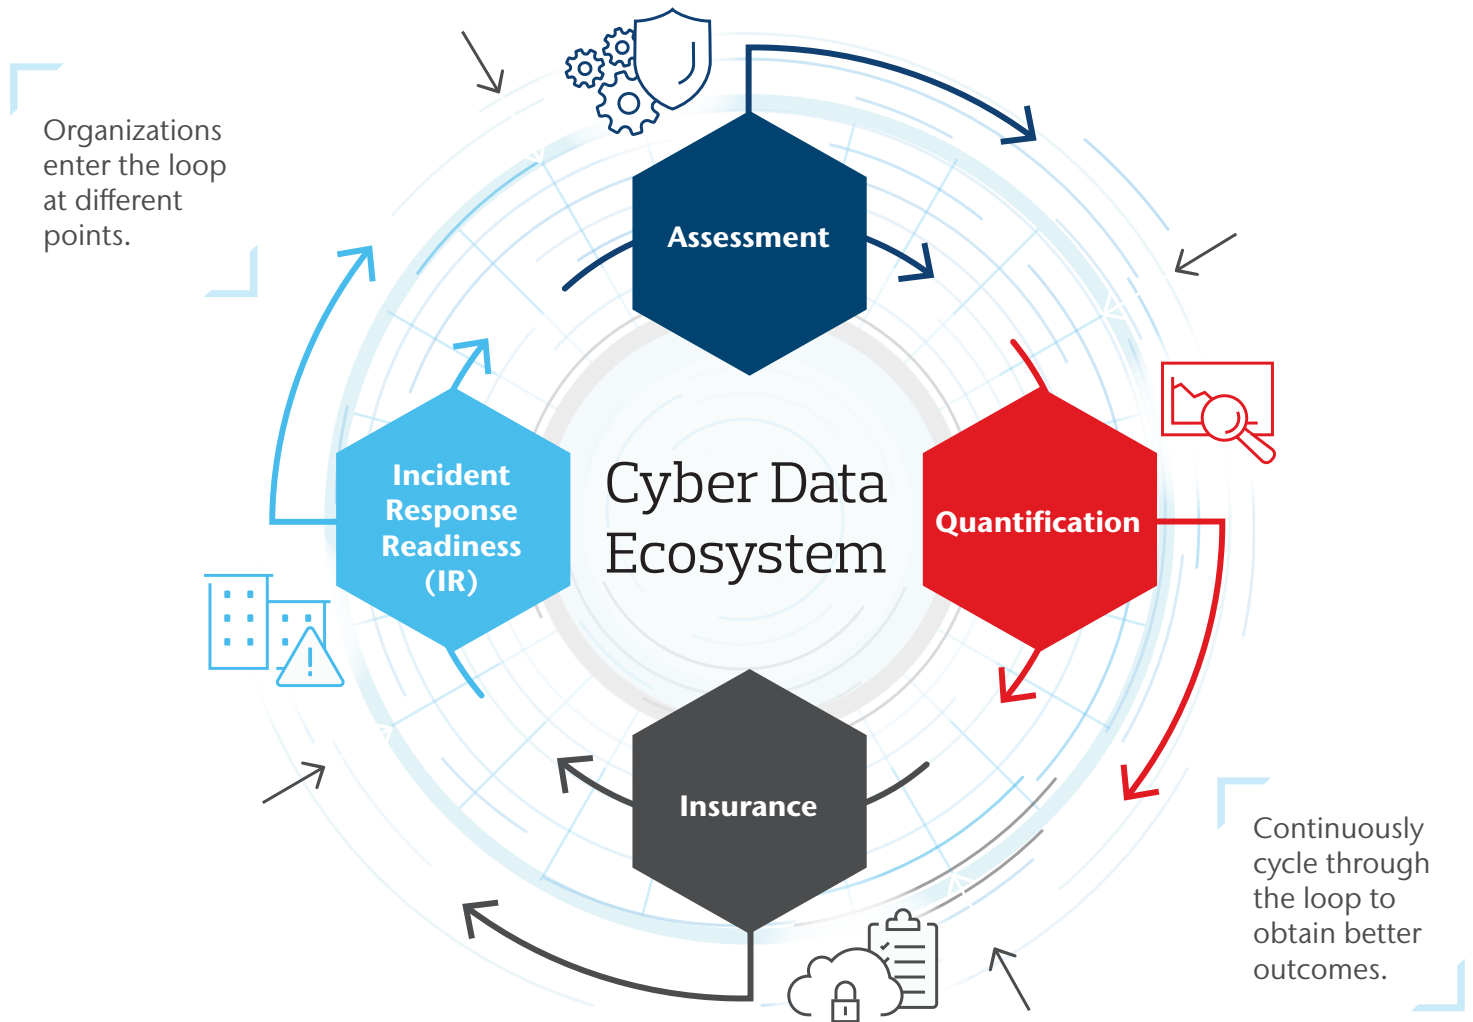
Organizations enter the loop at different points.

Assessment

Cyber Data Ecosystem

Incident Response Readiness (IR)

Quantification

Insurance

Continuously cycle through the loop to obtain better outcomes.